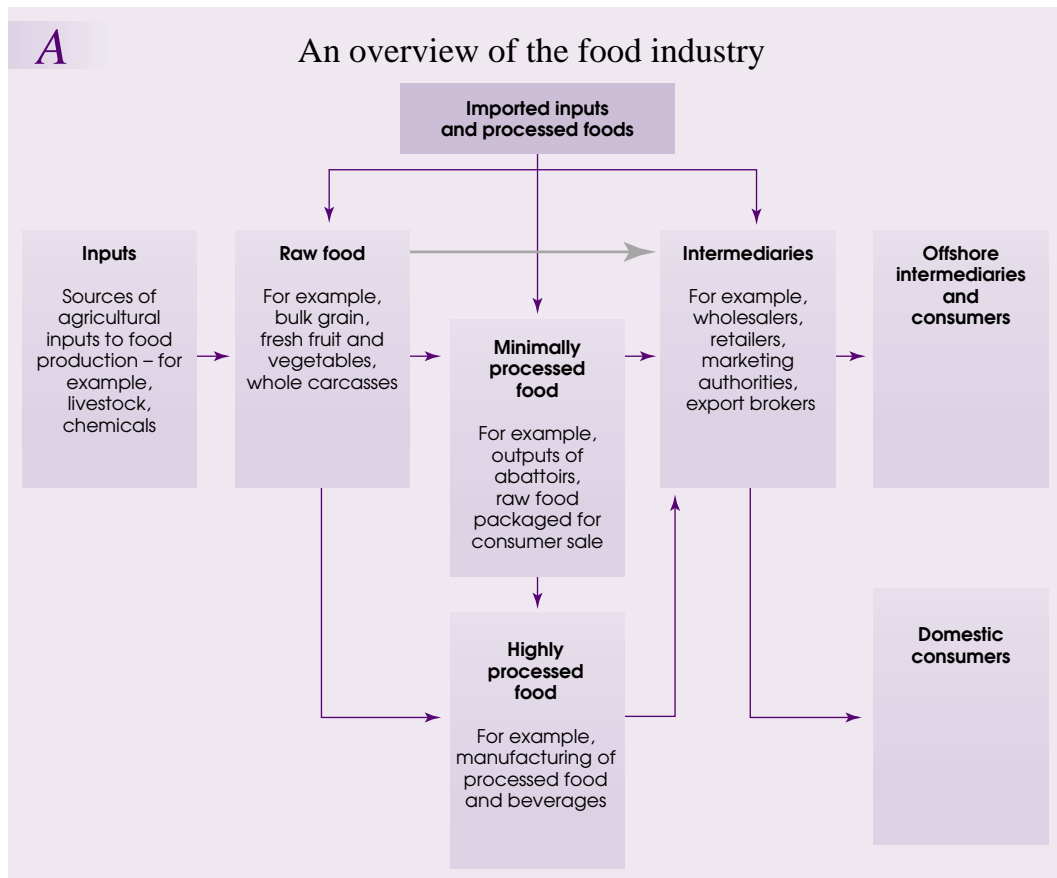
A

An overview of the food industry

Imported inputs and processed foods

Inputs

Sources of agricultural inputs to food production – for example, livestock, chemicals

Raw food

For example, bulk grain, fresh fruit and vegetables, whole carcasses

Minimally processed food

For example, outputs of abattoirs, raw food packaged for consumer sale

Highly processed food

For example, manufacturing of processed food and beverages

Intermediaries

For example, wholesalers, retailers, marketing authorities, export brokers

Offshore intermediaries and consumers

Domestic consumers